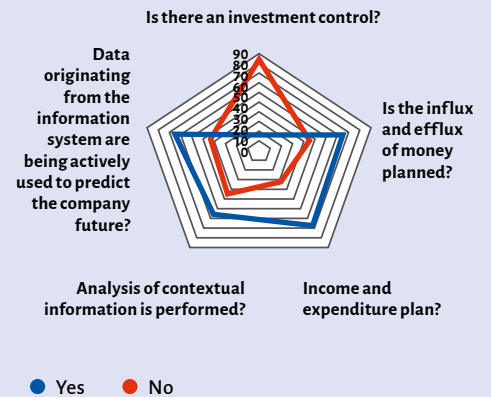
Is there an investment control?

90
80
70
60
50
40
30
20
10
0

Data originating from the information system are being actively used to predict the company future?

Is the influx and efflux of money planned?

Analysis of contextual information is performed?

Income and expenditure plan?

Yes No